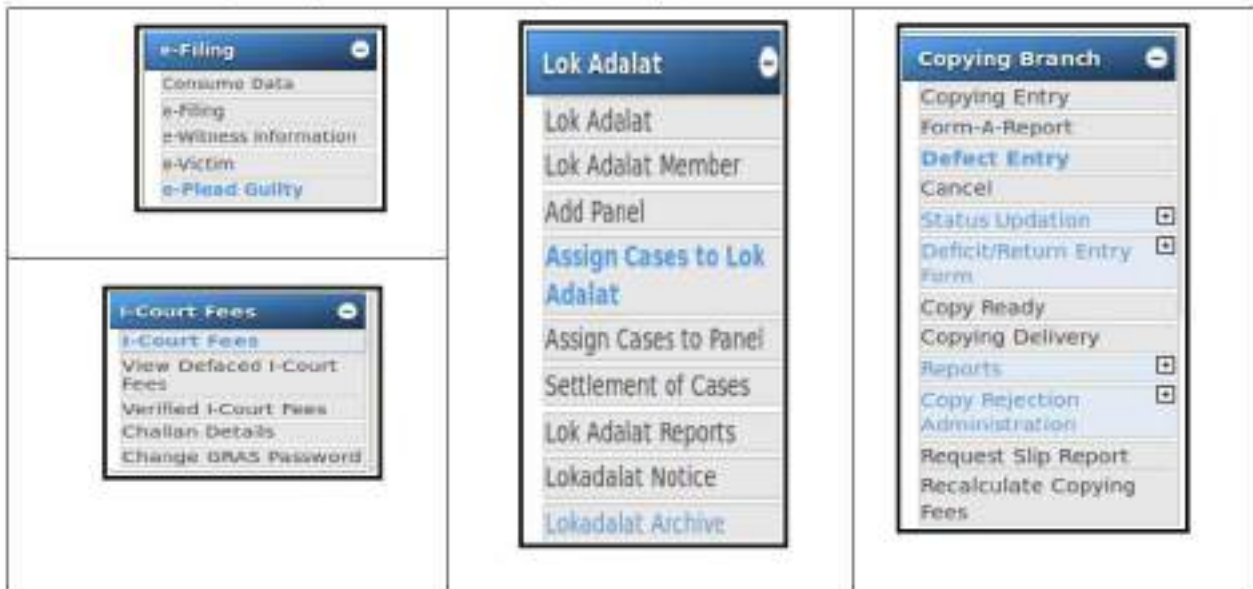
e-Filing

Consume Data

e-Filing

e-Witness Information

e-Victim

e-Plead Guilty

I-Court Fees

I-Court Fees

View Defaced I-Court Fees

Verified I-Court Fees

Challan Details

Change GRAS Password

Lok Adalat

Lok Adalat

Lok Adalat Member

Add Panel

Assign Cases to Lok Adalat

Assign Cases to Panel

Settlement of Cases

Lok Adalat Reports

Lokadalat Notice

Lokadalat Archive

Copying Branch

Copying Entry

Form-A-Report

Defect Entry

Cancel

Status Updation

Deficit/Return Entry Form

Copy Ready

Copying Delivery

Reports

Copy Rejection Administration

Request Slip Report

Recalculate Copying Fees